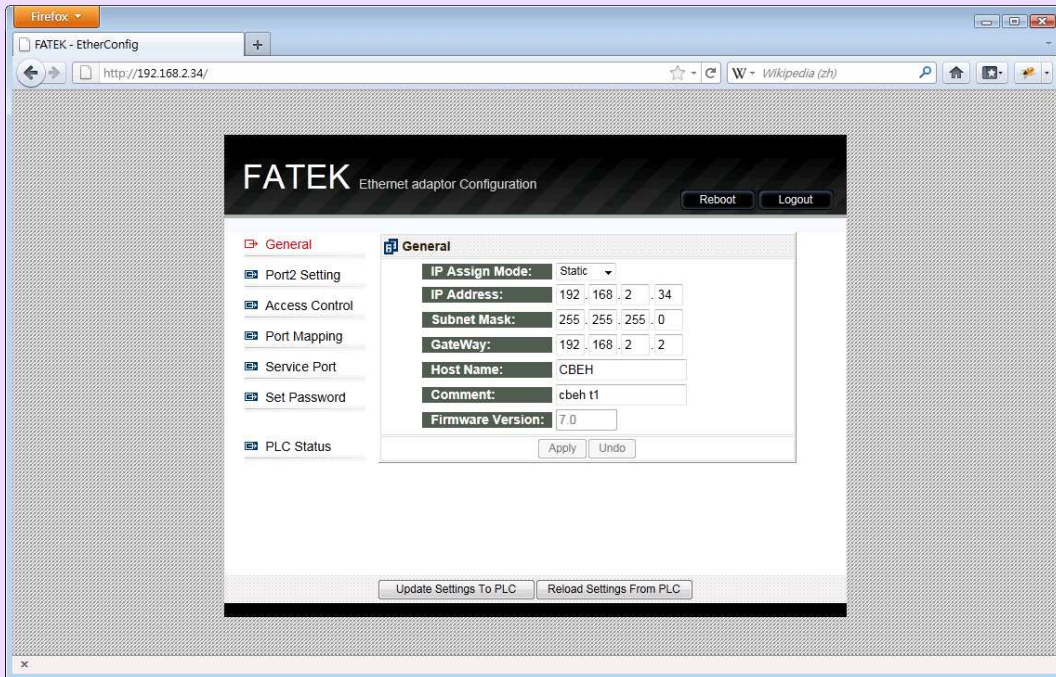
Firefox

FATEK - EtherConfig

+

http://192.168.2.34/

W Wikipedia (zh)

FATEK Ethernet adaptor Configuration

Reboot

Logout

General

Port2 Setting

Access Control

Port Mapping

Service Port

Set Password

PLC Status

General

| | |
|---|---|
| IP Assign Mode: | Static |
| IP Address: | 192 . 168 . 2 . 34 |
| Subnet Mask: | 255 . 255 . 255 . 0 |
| GateWay: | 192 . 168 . 2 . 2 |
| Host Name: | CBEH |
| Comment: | cbeh t1 |
| Firmware Version: | 7.0 |

Apply

Undo

Update Settings To PLC

Reload Settings From PLC

×